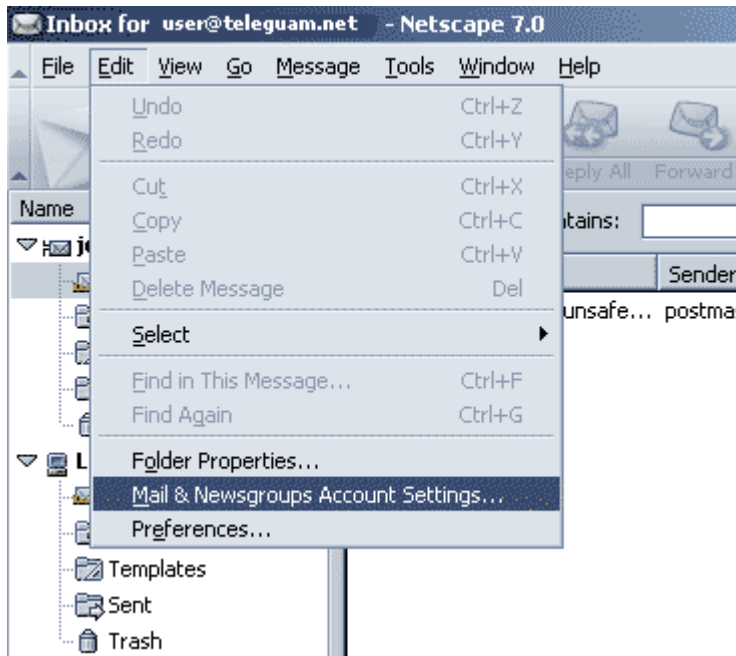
Inbox for user@teleguam.net - Netscape 7.0

File Edit View Go Message Tools Window Help

Undo Ctrl+Z
Redo Ctrl+Y
Cut Ctrl+X
Copy Ctrl+C
Paste Ctrl+V
Delete Message Del
Select
Find in This Message... Ctrl+F
Find Again Ctrl+G
Folder Properties...
Mail & Newsgroups Account Settings...
Preferences...

eply All Forward
Name
ntains:
Sender
unsafe... postma
Templates
Sent
Trash